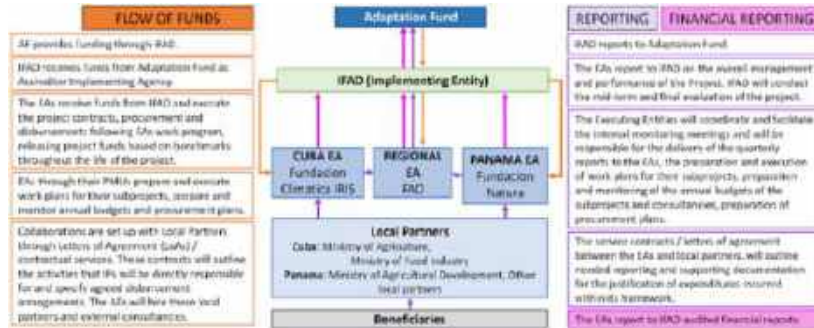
FLOW OF FUNDS

AF provides funding through IFAD.

IFAD receives funds from Adaptation Fund as Accredited Implementing Agency.

The EAs receive funds from IFAD and execute the project contracts, procurement and disbursements following EAs work program, releasing project funds based on benchmarks throughout the life of the project.

EAs through their PMUs prepare and execute work plans for their subprojects, prepare and monitor annual budgets and procurement plans.

Collaborations are set up with Local Partners through Letters of Agreement (LoAs) / contractual services. These contracts will outline the activities that IPs will be directly responsible for and specify agreed disbursement arrangements. The EAs will hire these local partners and external consultancies.

Adaptation Fund

IFAD (Implementing Entity)

CUBA EA
Fundacion Clematis IRIS

REGIONAL EA
FAO

PANAMA EA
Fundacion Natura

Local Partners
Cuba: Ministry of Agriculture, Ministry of Food Industry
Panama: Ministry of Agricultural Development, Other local partners

Beneficiaries

REPORTING

FINANCIAL REPORTING

IFAD reports to Adaptation Fund.

The EAs report to IFAD on the overall management and performance of the Project. IFAD will conduct the mid-term and final evaluation of the project.

The Executing Entities will coordinate and facilitate the internal monitoring meetings and will be responsible for the delivery of the quarterly reports to the EAs, the preparation and execution of work plans for their subprojects, preparation and monitoring of the annual budgets of the subprojects and consultancies, preparation of procurement plans.

The service contracts / letters of agreement between the EAs and local partners will outline needed reporting and supporting documentation for the justification of expenditures incurred within this framework.

The EAs report to IFAD audited financial reports.